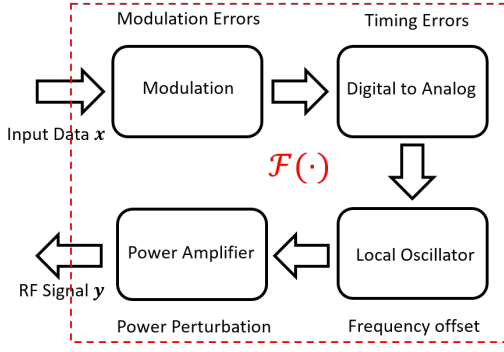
Modulation Errors

Timing Errors

Modulation

Digital to Analog

Input Data $\boldsymbol{x}$

$\mathcal{F}(\cdot)$

Power Amplifier

Local Oscillator

RF Signal $\boldsymbol{y}$

Power Perturbation

Frequency offset